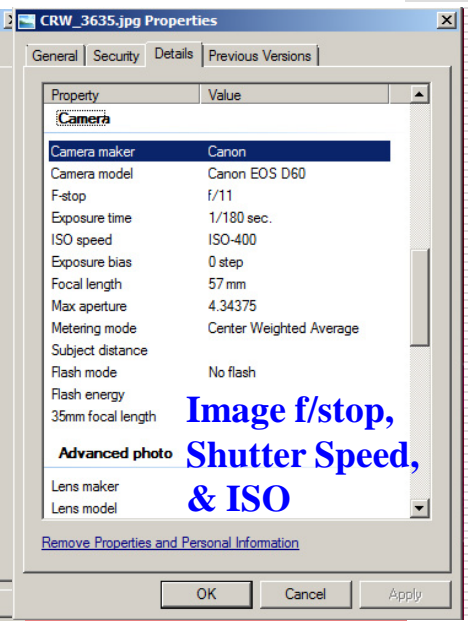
CRW_3635.jpg Properties

General | Security | Details | Previous Versions

| Property | Value |
|---|---|
| **Camera** | |
| Camera maker | Canon |
| Camera model | Canon EOS D60 |
| F-stop | f/11 |
| Exposure time | 1/180 sec. |
| ISO speed | ISO-400 |
| Exposure bias | 0 step |
| Focal length | 57 mm |
| Max aperture | 4.34375 |
| Metering mode | Center Weighted Average |
| Subject distance | |
| Flash mode | No flash |
| Flash energy | |
| 35mm focal length | |
| **Advanced photo** | |
| Lens maker | |
| Lens model | |

Image f/stop, Shutter Speed, & ISO

Remove Properties and Personal Information

OK | Cancel | Apply